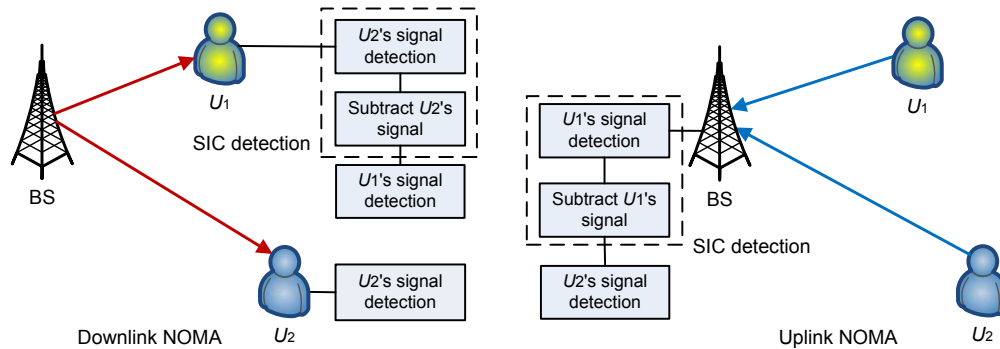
$U_1$

$U_2$'s signal detection

Subtract $U_2$'s signal

SIC detection

BS

$U_1$'s signal detection

$U_2$

$U_2$'s signal detection

Downlink NOMA

$U_1$'s signal detection

Subtract $U_1$'s signal

BS

SIC detection

$U_2$'s signal detection

$U_1$

$U_2$

Uplink NOMA